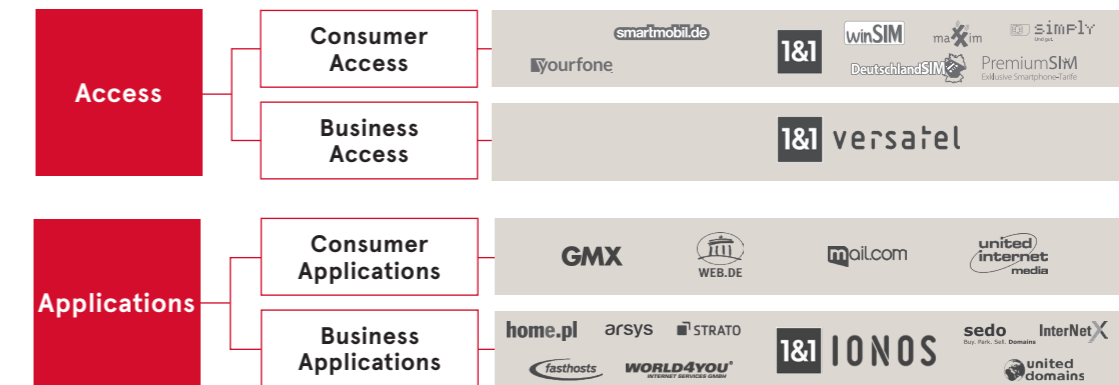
Access

Consumer Access

smartmobil.de
yourfone
1&1
winSIM
maXim
simply
DeutschlandSIM
PremiumSIM
Exklusive Smartphone-Tarife

Business Access

1&1 versatel

Applications

Consumer Applications

GMX
WEB.DE
mail.com
united internet media

Business Applications

home.pl
arsys
STRATO
fasthosts
WORLD4YOU
INTERNET SERVICES GMBH
1&1 IONOS
sedo
Buy. Park. Sell. Domains
InterNetX
united domains